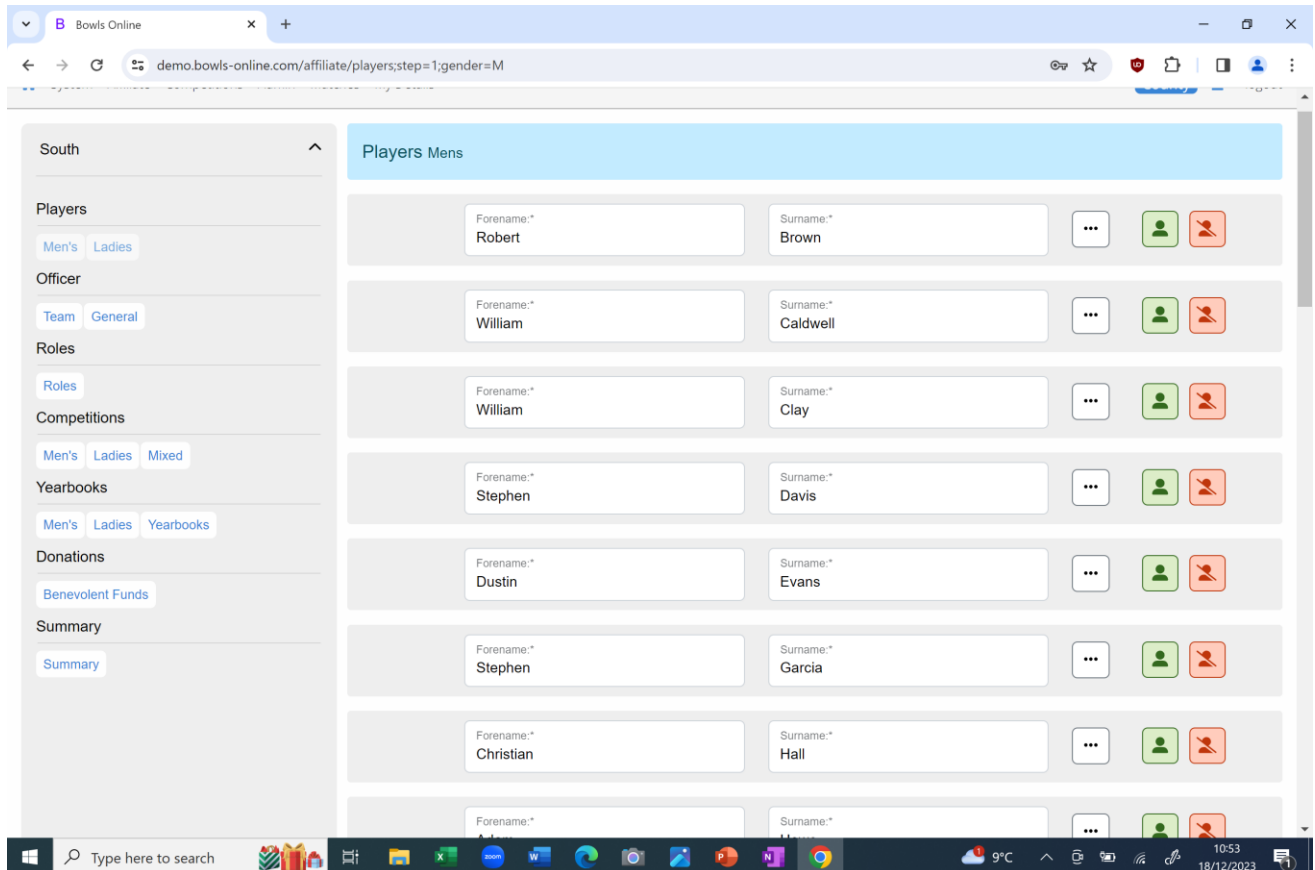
Bowls Online

demo.bowls-online.com/affiliate/players;step=1;gender=M

South

Players

Men's Ladies

Officer

Team General

Roles

Roles

Competitions

Men's Ladies Mixed

Yearbooks

Men's Ladies Yearbooks

Donations

Benevolent Funds

Summary

Summary

Players Mens

Forename:* Robert
Surname:* Brown

Forename:* William
Surname:* Caldwell

Forename:* William
Surname:* Clay

Forename:* Stephen
Surname:* Davis

Forename:* Dustin
Surname:* Evans

Forename:* Stephen
Surname:* Garcia

Forename:* Christian
Surname:* Hall

Forename:* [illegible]
Surname:* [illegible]

Type here to search

9°C

10:53
18/12/2023